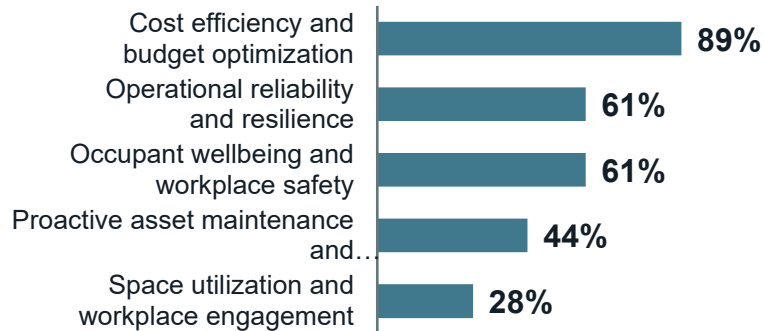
Cost efficiency and budget optimization
89%

Operational reliability and resilience
61%

Occupant wellbeing and workplace safety
61%

Proactive asset maintenance and…
44%

Space utilization and workplace engagement
28%